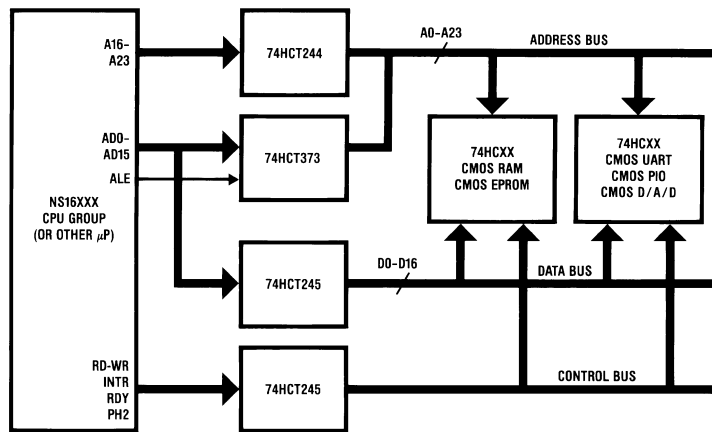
A16–A23

74HCT244

A0–A23

ADDRESS BUS

AD0–AD15

74HCT373

ALE

74HCXX
CMOS RAM
CMOS EPROM

74HCXX
CMOS UART
CMOS PIO
CMOS D/A/D

NS16XXX
CPU GROUP
(OR OTHER $\mu$P)

74HCT245

D0–D16

DATA BUS

RD-WR
INTR
RDY
PH2

74HCT245

CONTROL BUS